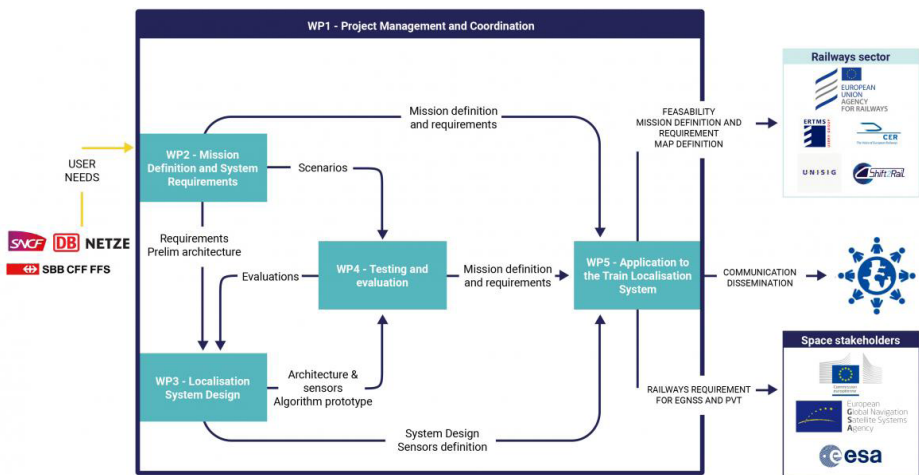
WP1 - Project Management and Coordination

USER NEEDS

SNCF DB NETZE

SBB CFF FFS

WP2 - Mission Definition and System Requirements

Mission definition and requirements

Scenarios

Requirements Prelim architecture

Evaluations

WP4 - Testing and evaluation

Mission definition and requirements

WP5 - Application to the Train Localisation System

WP3 - Localisation System Design

Architecture & sensors Algorithm prototype

System Design Sensors definition

FEASABILITY MISSION DEFINITION AND REQUIREMENT MAP DEFINITION

COMMUNICATION DISSEMINATION

RAILWAYS REQUIREMENT FOR EGNSS AND PVT

Railways sector

EUROPEAN UNION AGENCY FOR RAILWAYS

ERTMS

CER

UNISIG

Shift2Rail

Space stakeholders

European Commission

European Global Navigation Satellite Systems Agency

esa